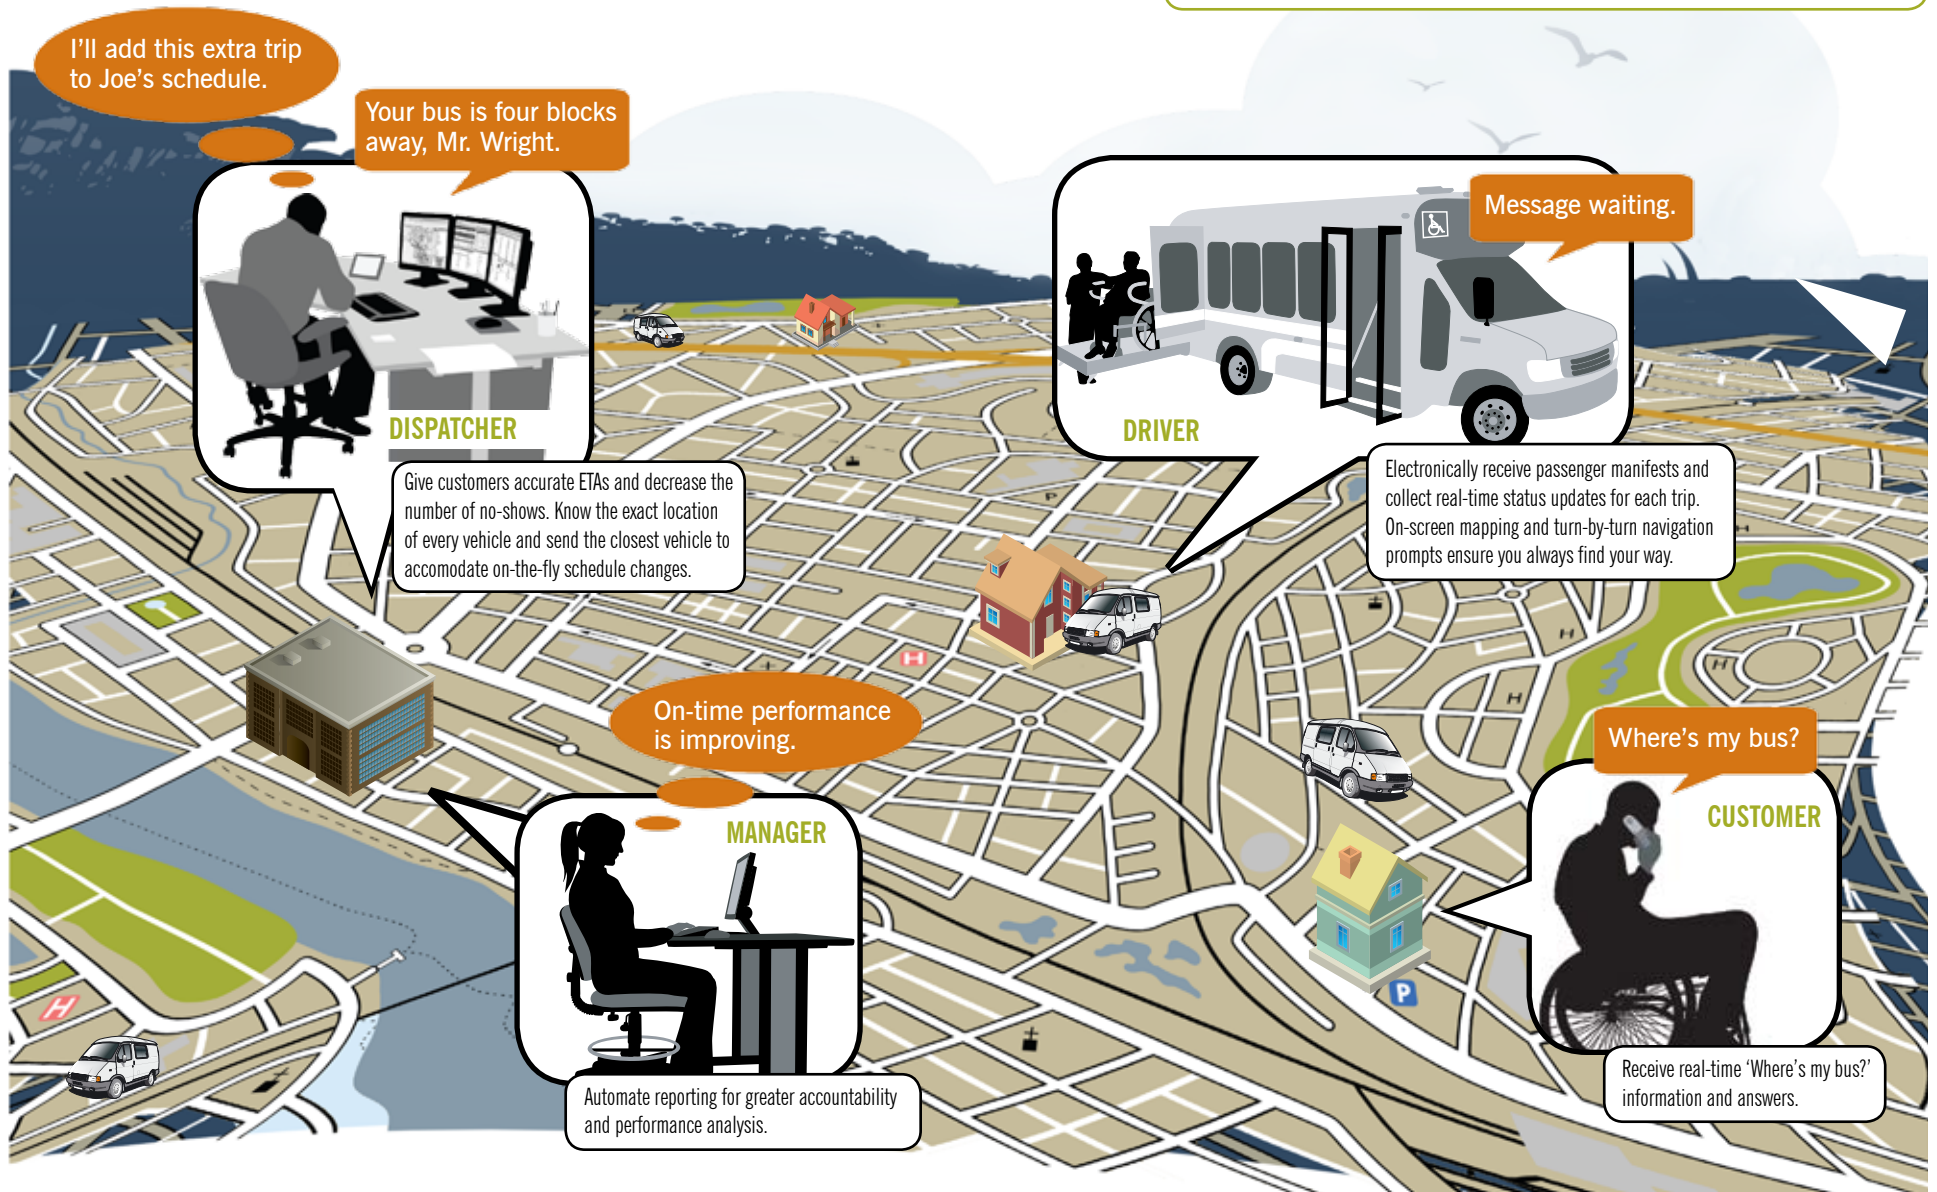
I'll add this extra trip to Joe's schedule.

Your bus is four blocks away, Mr. Wright.

DISPATCHER

Give customers accurate ETAs and decrease the number of no-shows. Know the exact location of every vehicle and send the closest vehicle to accomodate on-the-fly schedule changes.

Message waiting.

DRIVER

Electronically receive passenger manifests and collect real-time status updates for each trip. On-screen mapping and turn-by-turn navigation prompts ensure you always find your way.

On-time performance is improving.

MANAGER

Automate reporting for greater accountability and performance analysis.

Where's my bus?

CUSTOMER

Receive real-time 'Where's my bus?' information and answers.